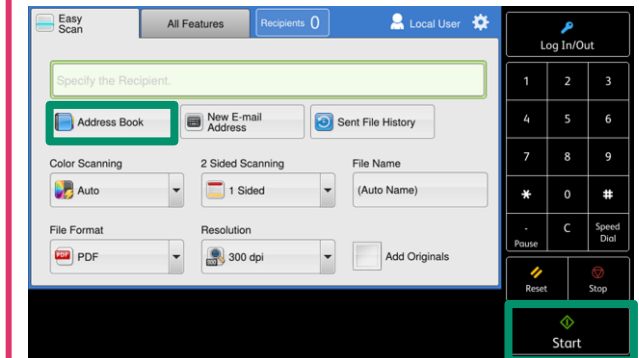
Easy Scan

All Features

Recipients 0

Local User

Log In/Out

Specify the Recipient.

Address Book

New E-mail Address

Sent File History

Color Scanning

Auto

2 Sided Scanning

1 Sided

File Name

(Auto Name)

File Format

PDF

Resolution

300 dpi

Add Originals

1
2
3
4
5
6
7
8
9
*
0
#
-
Pause
C
Speed Dial

Reset

Stop

Start